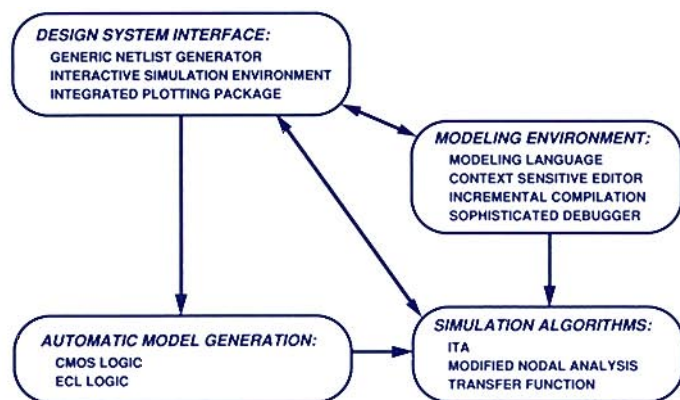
DESIGN SYSTEM INTERFACE:
GENERIC NETLIST GENERATOR
INTERACTIVE SIMULATION ENVIRONMENT
INTEGRATED PLOTTING PACKAGE

MODELING ENVIRONMENT:
MODELING LANGUAGE
CONTEXT SENSITIVE EDITOR
INCREMENTAL COMPILATION
SOPHISTICATED DEBUGGER

AUTOMATIC MODEL GENERATION:
CMOS LOGIC
ECL LOGIC

SIMULATION ALGORITHMS:
ITA
MODIFIED NODAL ANALYSIS
TRANSFER FUNCTION